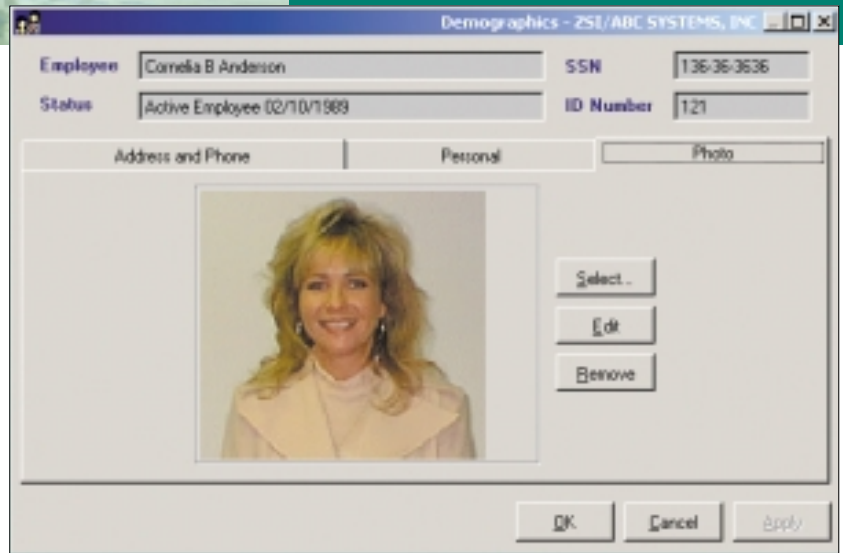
Demographics - ZSI/ABC SYSTEMS, INC

Employee Cornelia B Anderson

SSN 136-36-3636

Status Active Employee 02/10/1989

ID Number 121

Address and Phone

Personal

Photo

Select...

Edit

Remove

OK

Cancel

Apply